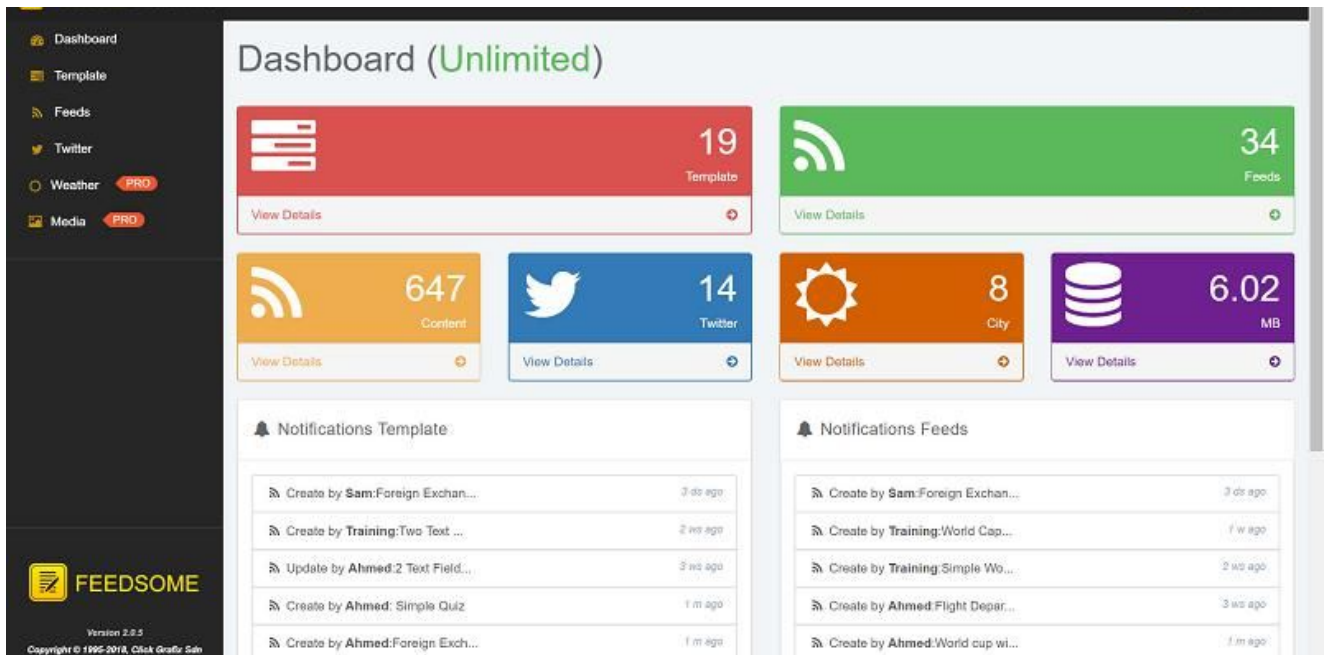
Dashboard
Template
Feeds
Twitter
Weather PRO
Media PRO

FEEDSOME
Version 2.0.5
Copyright © 1995-2018, Click Grafiz Sdn

Dashboard (Unlimited)

19
Template
View Details

34
Feeds
View Details

647
Content
View Details

14
Twitter
View Details

8
City
View Details

6.02
MB
View Details

Notifications Template

Create by **Sam**:Foreign Exchan... 3 ds ago
Create by **Training**:Two Text ... 2 ws ago
Update by **Ahmed**:2 Text Field... 3 ws ago
Create by **Ahmed**: Simple Quiz 1 m ago
Create by **Ahmed**:Foreign Exch... 1 m ago

Notifications Feeds

Create by **Sam**:Foreign Exchan... 3 ds ago
Create by **Training**:World Cap... 1 w ago
Create by **Training**:Simple Wo... 2 ws ago
Create by **Ahmed**:Flight Depar... 3 ws ago
Create by **Ahmed**:World cup wi... 1 m ago